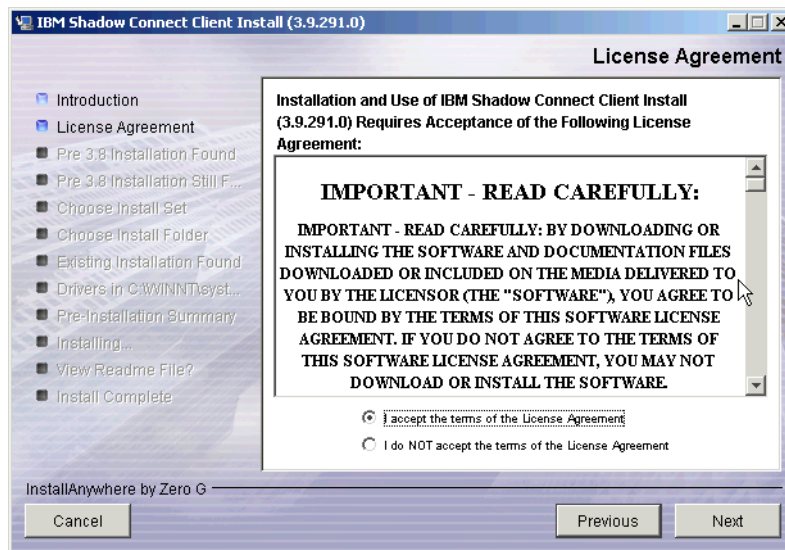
IBM Shadow Connect Client Install (3.9.291.0)

License Agreement

Introduction
License Agreement
Pre 3.8 Installation Found
Pre 3.8 Installation Still F...
Choose Install Set
Choose Install Folder
Existing Installation Found
Drivers in C:\WINNT\syst...
Pre-Installation Summary
Installing...
View Readme File?
Install Complete

Installation and Use of IBM Shadow Connect Client Install (3.9.291.0) Requires Acceptance of the Following License Agreement:

IMPORTANT - READ CAREFULLY:

IMPORTANT - READ CAREFULLY: BY DOWNLOADING OR INSTALLING THE SOFTWARE AND DOCUMENTATION FILES DOWNLOADED OR INCLUDED ON THE MEDIA DELIVERED TO YOU BY THE LICENSOR (THE "SOFTWARE"), YOU AGREE TO BE BOUND BY THE TERMS OF THIS SOFTWARE LICENSE AGREEMENT. IF YOU DO NOT AGREE TO THE TERMS OF THIS SOFTWARE LICENSE AGREEMENT, YOU MAY NOT DOWNLOAD OR INSTALL THE SOFTWARE.

I accept the terms of the License Agreement
I do NOT accept the terms of the License Agreement

InstallAnywhere by Zero G

Cancel
Previous
Next